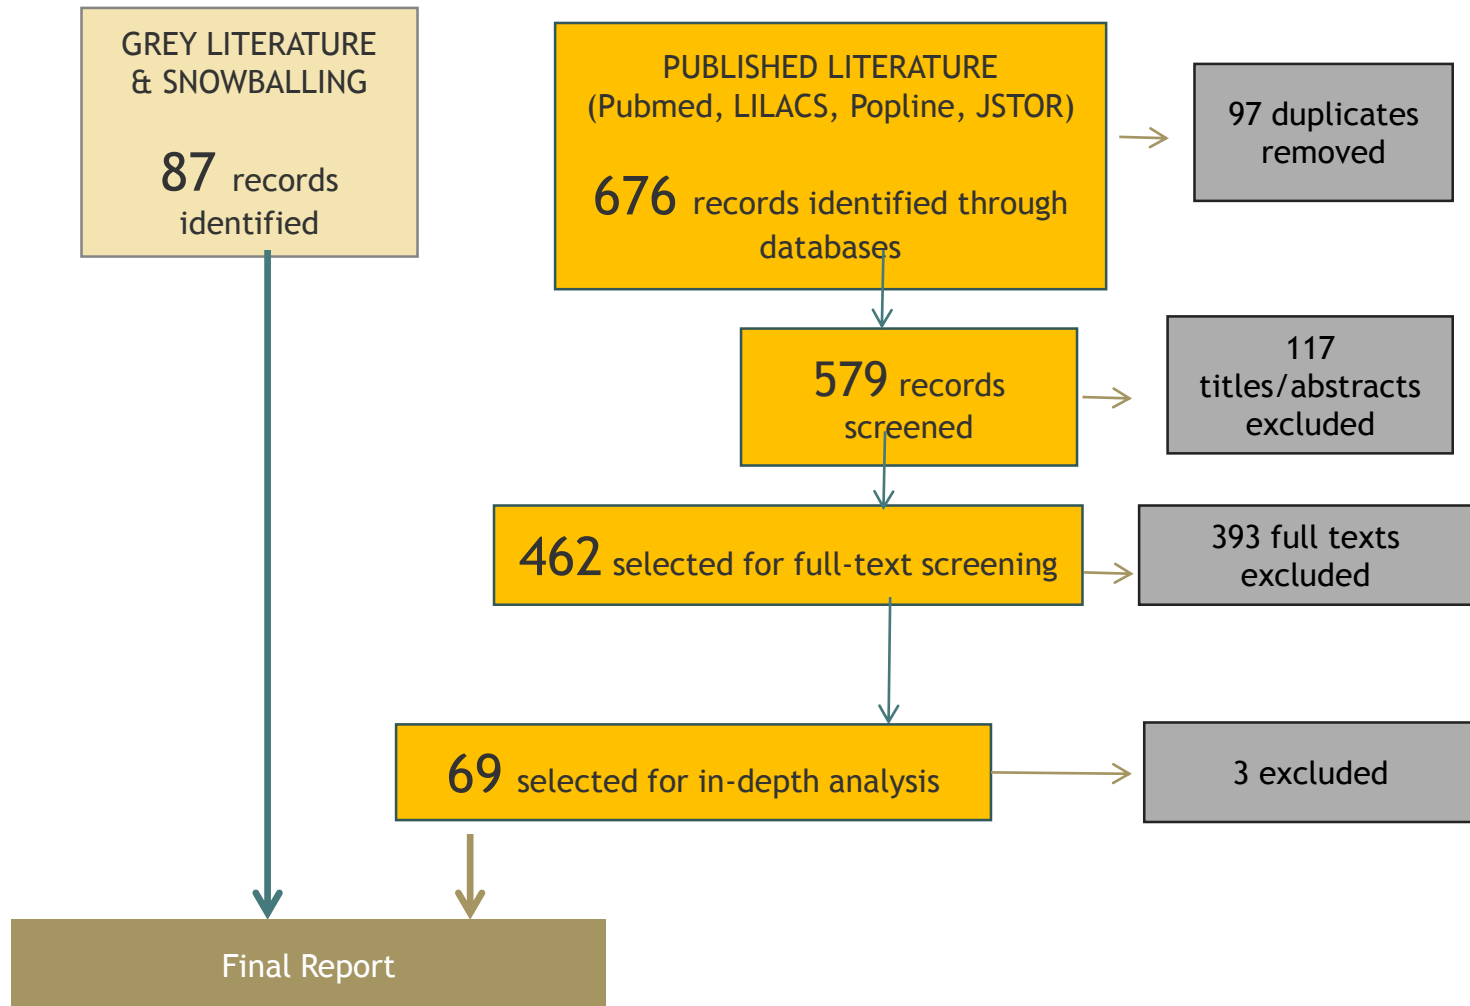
GREY LITERATURE & SNOWBALLING

87 records identified

PUBLISHED LITERATURE (Pubmed, LILACS, Popline, JSTOR)

676 records identified through databases

97 duplicates removed

579 records screened

117 titles/abstracts excluded

462 selected for full-text screening

393 full texts excluded

69 selected for in-depth analysis

3 excluded

Final Report